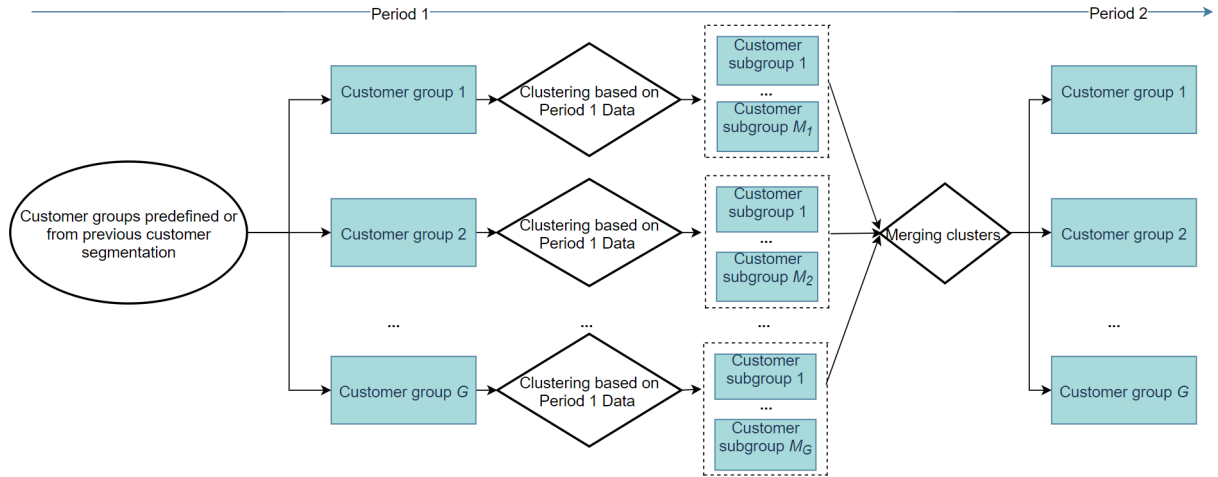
Period 1

Period 2

Customer groups predefined or from previous customer segmentation

Customer group 1

Clustering based on Period 1 Data

Customer subgroup 1

...

Customer subgroup $M_1$

Customer group 2

Clustering based on Period 1 Data

Customer subgroup 1

...

Customer subgroup $M_2$

...

...

...

Customer group $G$

Clustering based on Period 1 Data

Customer subgroup 1

...

Customer subgroup $M_G$

Merging clusters

Customer group 1

Customer group 2

...

Customer group $G$